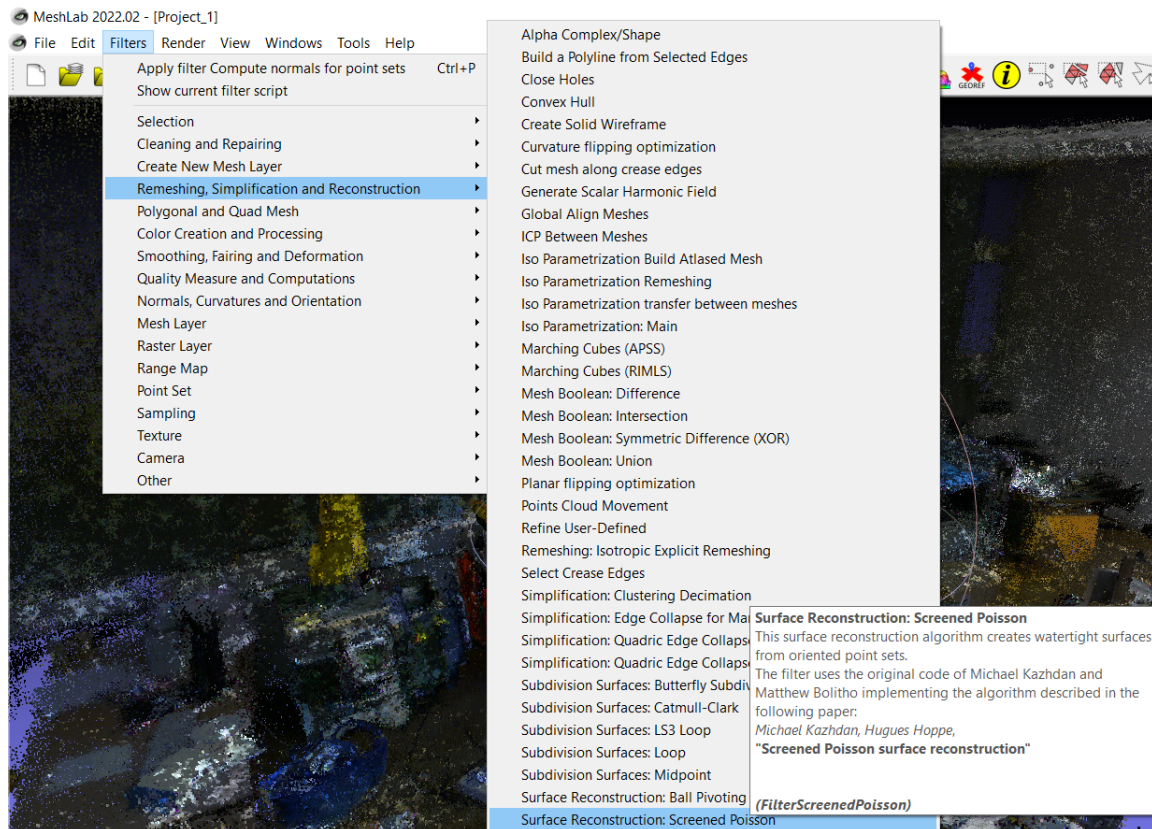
MeshLab 2022.02 - [Project_1]

File Edit Filters Render View Windows Tools Help

GEOREF

Apply filter Compute normals for point sets Ctrl+P
Show current filter script

Selection
Cleaning and Repairing
Create New Mesh Layer
Remeshing, Simplification and Reconstruction
Polygonal and Quad Mesh
Color Creation and Processing
Smoothing, Fairing and Deformation
Quality Measure and Computations
Normals, Curvatures and Orientation
Mesh Layer
Raster Layer
Range Map
Point Set
Sampling
Texture
Camera
Other

Alpha Complex/Shape
Build a Polyline from Selected Edges
Close Holes
Convex Hull
Create Solid Wireframe
Curvature flipping optimization
Cut mesh along crease edges
Generate Scalar Harmonic Field
Global Align Meshes
ICP Between Meshes
Iso Parametrization Build Atlased Mesh
Iso Parametrization Remeshing
Iso Parametrization transfer between meshes
Iso Parametrization: Main
Marching Cubes (APSS)
Marching Cubes (RIMLS)
Mesh Boolean: Difference
Mesh Boolean: Intersection
Mesh Boolean: Symmetric Difference (XOR)
Mesh Boolean: Union
Planar flipping optimization
Points Cloud Movement
Refine User-Defined
Remeshing: Isotropic Explicit Remeshing
Select Crease Edges
Simplification: Clustering Decimation
Simplification: Edge Collapse for Ma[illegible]
Simplification: Quadric Edge Collaps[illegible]
Simplification: Quadric Edge Collaps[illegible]
Subdivision Surfaces: Butterfly Subdiv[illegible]
Subdivision Surfaces: Catmull-Clark
Subdivision Surfaces: LS3 Loop
Subdivision Surfaces: Loop
Subdivision Surfaces: Midpoint
Surface Reconstruction: Ball Pivoting
Surface Reconstruction: Screened Poisson

Surface Reconstruction: Screened Poisson
This surface reconstruction algorithm creates watertight surfaces from oriented point sets.
The filter uses the original code of Michael Kazhdan and Matthew Bolitho implementing the algorithm described in the following paper:
Michael Kazhdan, Hugues Hoppe,
"Screened Poisson surface reconstruction"

(FilterScreenedPoisson)